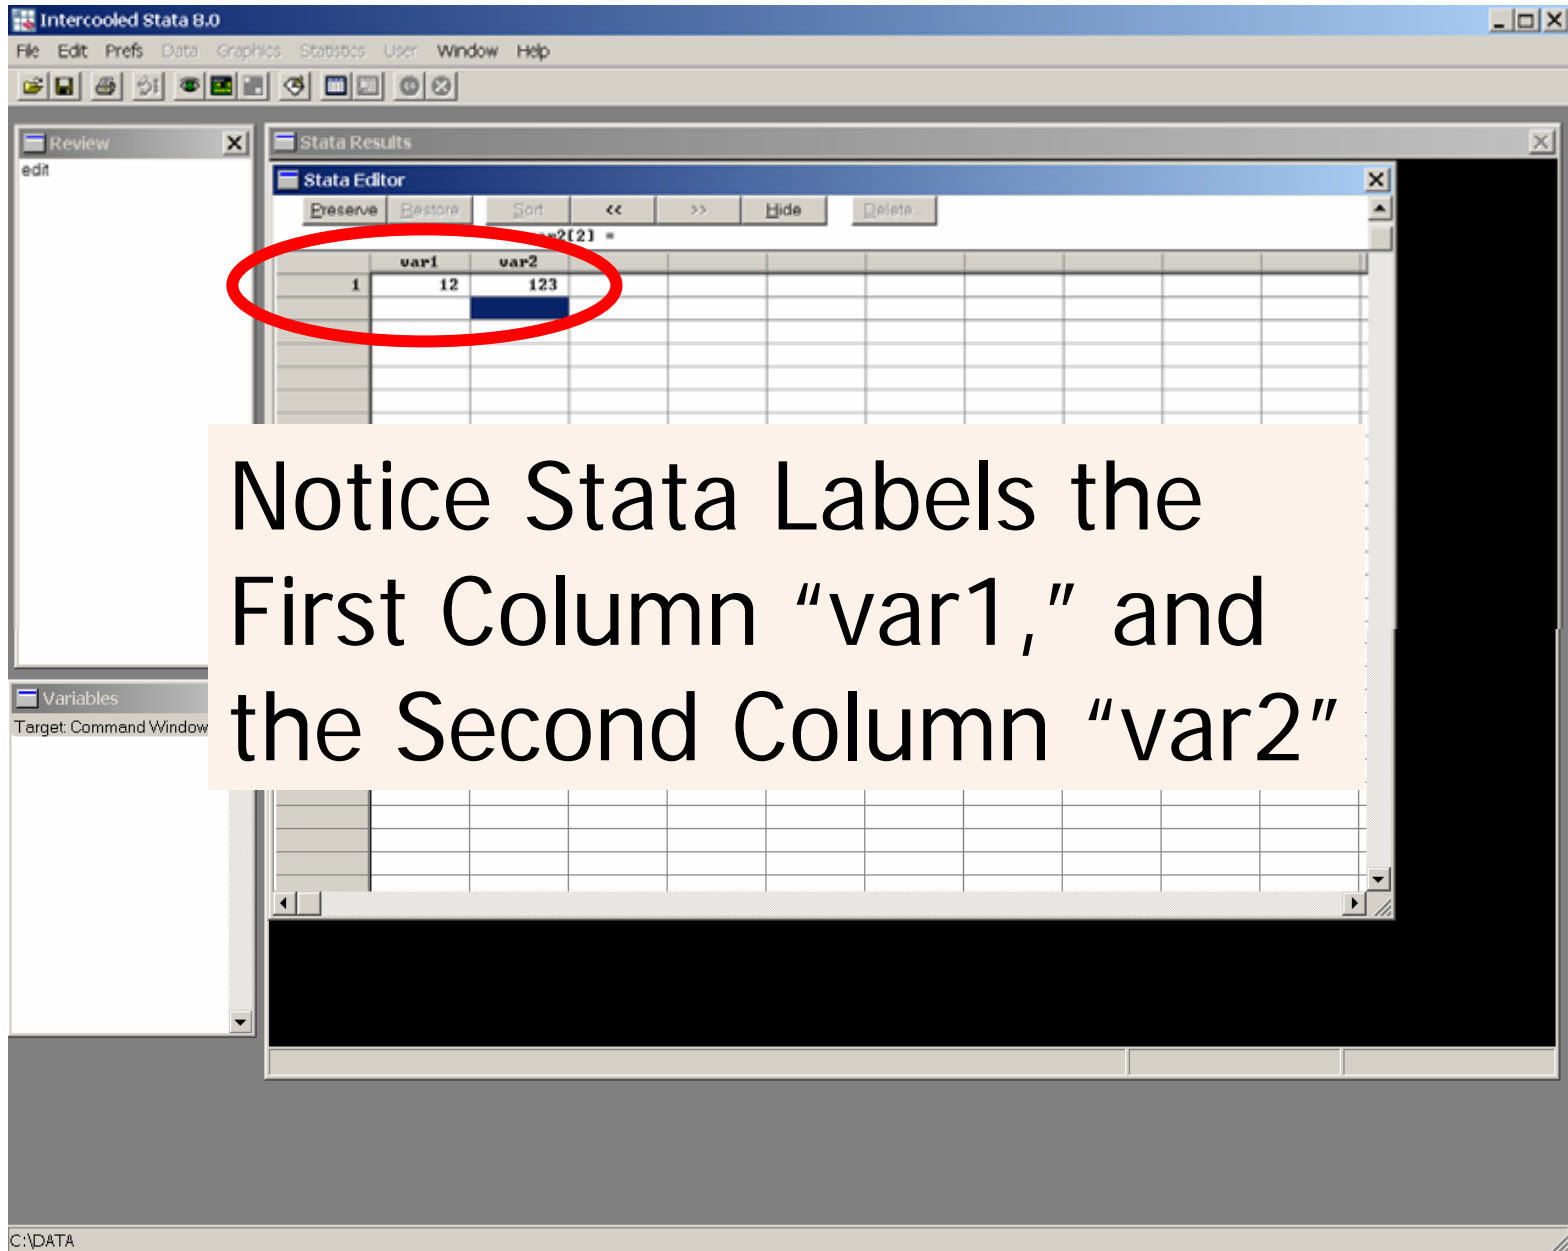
Intercooled Stata 8.0

File Edit Prefs Data Graphics Statistics User Window Help

Review

edit

Stata Results

Stata Editor

Preserve Restore Sort << >> Hide Delete...

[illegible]2[2] =

| | var1 | var2 |
|---|---|---|
| 1 | 12 | 123 |

Notice Stata Labels the First Column “var1,” and the Second Column “var2”

Variables

Target: Command Window

C:\DATA